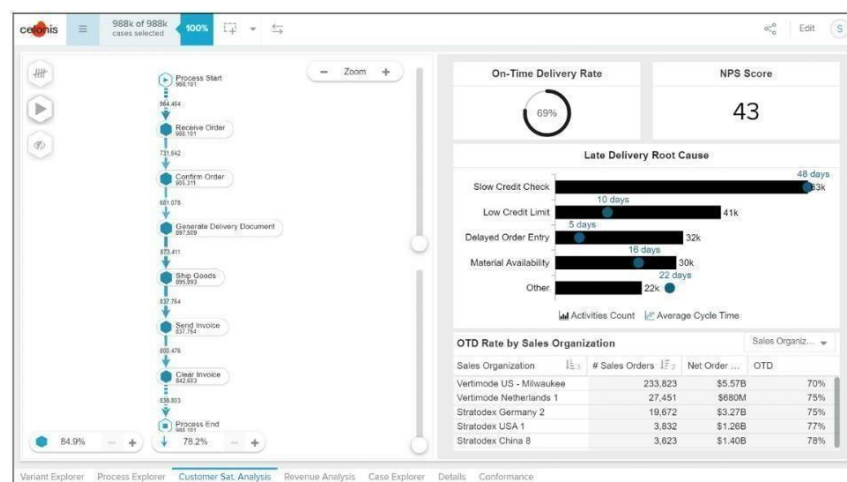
celonis

988k of 988k cases selected

100%

Edit

S

Zoom

Process Start
988,101

964,464

Receive Order
988,101

731,642

Confirm Order
905,311

681,078

Generate Delivery Document
897,505

873,411

Ship Goods
895,893

837,754

Send Invoice
837,754

800,476

Clear Invoice
842,603

836,603

Process End
988,101

84.9%

78.2%

On-Time Delivery Rate

69%

NPS Score

43

Late Delivery Root Cause

| Cause | Count | Average Cycle Time |
|---|---|---|
| Slow Credit Check | 83k | 48 days |
| Low Credit Limit | 41k | 10 days |
| Delayed Order Entry | 32k | 5 days |
| Material Availability | 30k | 16 days |
| Other | 22k | 22 days |

Activities Count   Average Cycle Time

OTD Rate by Sales Organization

Sales Organiz...

| Sales Organization | # Sales Orders | Net Order ... | OTD |
|---|---|---|---|
| Vertimode US - Milwaukee | 233,823 | $5.57B | 70% |
| Vertimode Netherlands 1 | 27,451 | $680M | 75% |
| Stratodex Germany 2 | 19,672 | $3.27B | 75% |
| Stratodex USA 1 | 3,832 | $1.26B | 77% |
| Stratodex China 8 | 3,623 | $1.40B | 78% |

Variant Explorer   Process Explorer   Customer Sat. Analysis   Revenue Analysis   Case Explorer   Details   Conformance